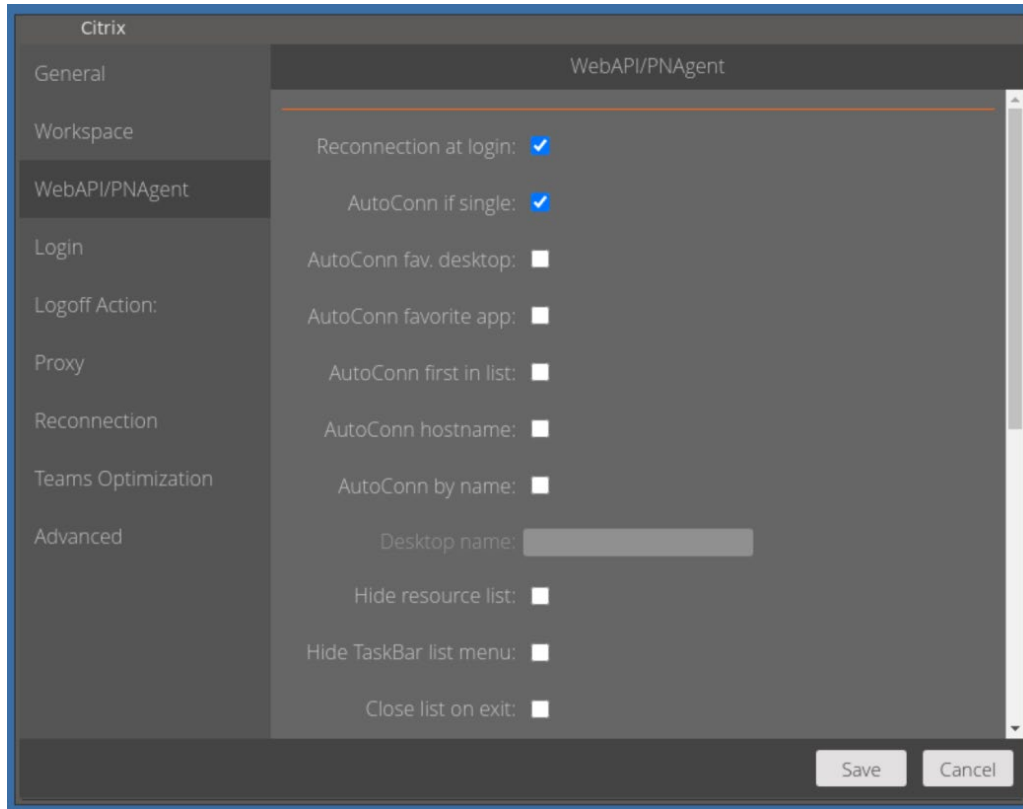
Citrix

General

Workspace

WebAPI/PNAgent

Login

Logoff Action:

Proxy

Reconnection

Teams Optimization

Advanced

WebAPI/PNAgent

Reconnection at login:

AutoConn if single:

AutoConn fav. desktop:

AutoConn favorite app:

AutoConn first in list:

AutoConn hostname:

AutoConn by name:

Desktop name:

Hide resource list:

Hide TaskBar list menu:

Close list on exit:

Save

Cancel